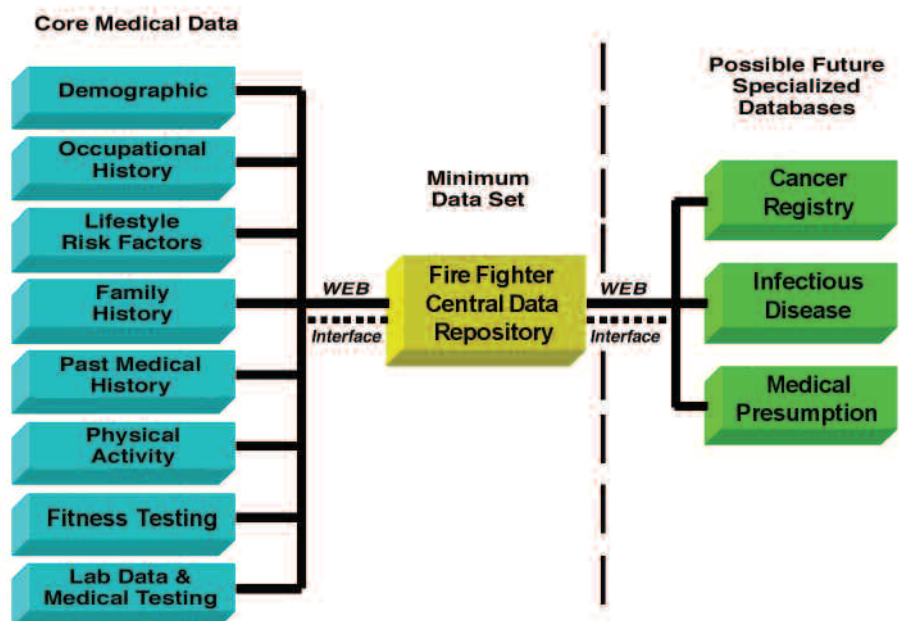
Core Medical Data

Demographic

Occupational History

Lifestyle Risk Factors

Family History

Past Medical History

Physical Activity

Fitness Testing

Lab Data & Medical Testing

Minimum Data Set

WEB

Interface

Fire Fighter Central Data Repository

WEB

Interface

Possible Future Specialized Databases

Cancer Registry

Infectious Disease

Medical Presumption